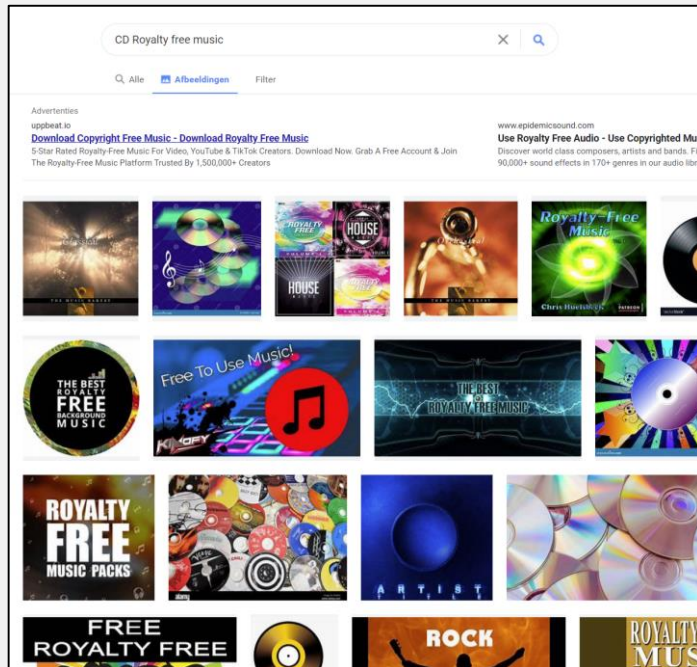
CD Royalty free music

Alle Afbeeldingen Filter

Advertenties
uppbeat.io
Download Copyright Free Music - Download Royalty Free Music
5-Star Rated Royalty-Free Music For Video, YouTube & TikTok Creators. Download Now. Grab A Free Account & Join The Royalty-Free Music Platform Trusted By 1,500,000+ Creators

www.epidemicsound.com
Use Royalty Free Audio - Use Copyrighted Mu
Discover world class composers, artists and bands. Fi
90,000+ sound effects in 170+ genres in our audio libr

THE MUSIC BAKERY

ROYALTY FREE
HOUSE
HOUSE

THE MUSIC BAKERY

Royalty-Free Music
Chris Huelsbeck
PATREON

THE BEST ROYALTY FREE BACKGROUND MUSIC

Free To Use Music!

THE BEST ROYALTY FREE MUSIC

ROYALTY FREE MUSIC PACKS

ARTIST

FREE ROYALTY FREE

ROCK

ROYALTY MUS